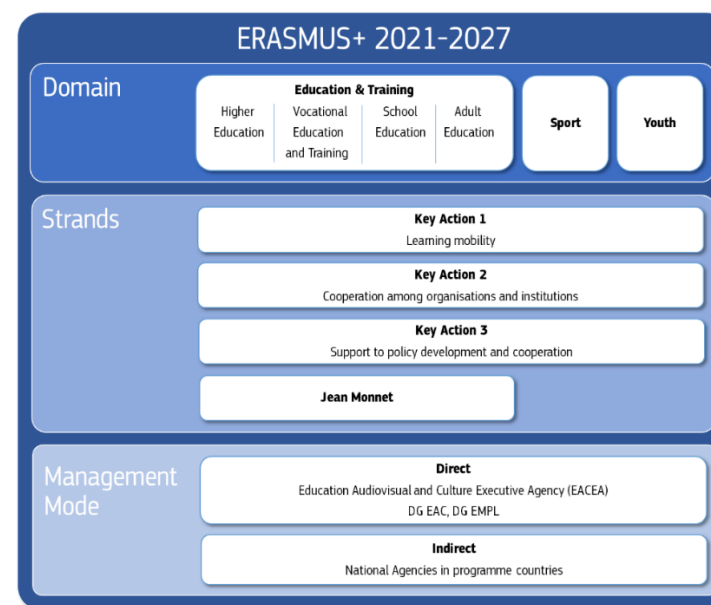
ERASMUS+ 2021-2027

Domain

Education & Training

| Higher Education | Vocational Education and Training | School Education | Adult Education |
|---|---|---|---|

Sport

Youth

Strands

Key Action 1
Learning mobility

Key Action 2
Cooperation among organisations and institutions

Key Action 3
Support to policy development and cooperation

Jean Monnet

Management Mode

Direct
Education Audiovisual and Culture Executive Agency (EACEA)
DG EAC, DG EMPL

Indirect
National Agencies in programme countries